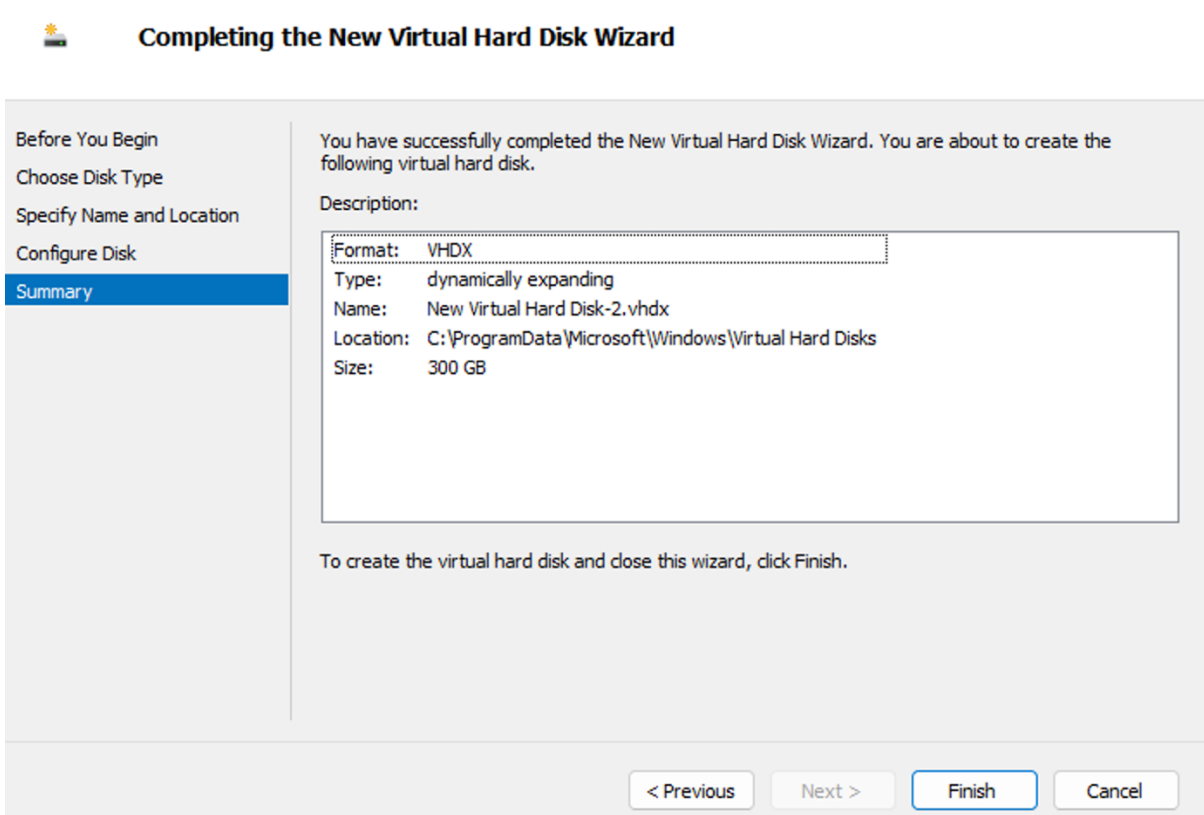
Completing the New Virtual Hard Disk Wizard

Before You Begin
Choose Disk Type
Specify Name and Location
Configure Disk
Summary

You have successfully completed the New Virtual Hard Disk Wizard. You are about to create the following virtual hard disk.

Description:

Format: VHDX
Type: dynamically expanding
Name: New Virtual Hard Disk-2.vhdx
Location: C:\ProgramData\Microsoft\Windows\Virtual Hard Disks
Size: 300 GB

To create the virtual hard disk and close this wizard, click Finish.

< Previous
Next >
Finish
Cancel